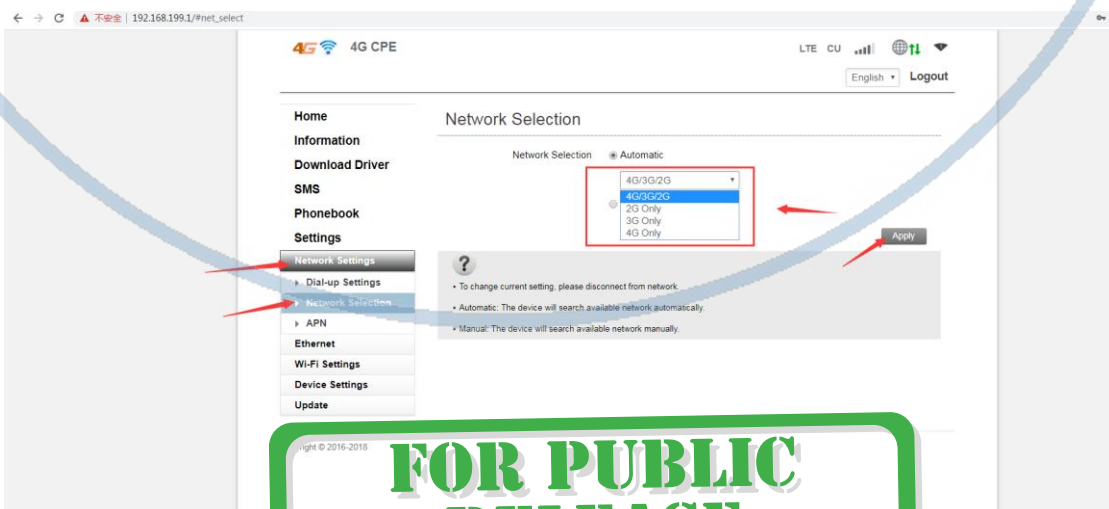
← → C ▲ 不安全 | 192.168.199.1/#net_select

4G 4G CPE

LTE CU

English ▾ Logout

Home
Information
Download Driver
SMS
Phonebook
Settings
Network Settings
Dial-up Settings
Network Selection
APN
Ethernet
Wi-Fi Settings
Device Settings
Update

Network Selection

Network Selection ◉ Automatic

4G/3G/2G ▾
4G/3G/2G
2G Only
3G Only
4G Only

Apply

?

• To change current setting, please disconnect from network.

• Automatic: The device will search available network automatically.

• Manual: The device will search available network manually.

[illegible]right © 2016-2018

FOR PUBLIC
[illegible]